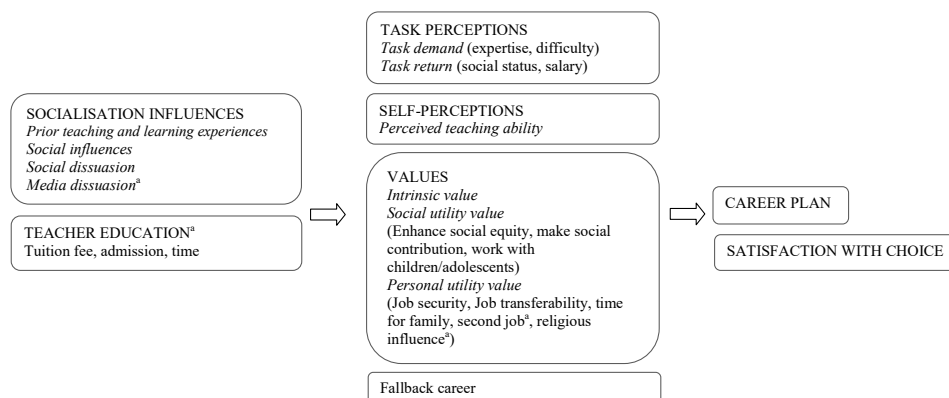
SOCIALISATION INFLUENCES
*Prior teaching and learning experiences*
*Social influences*
*Social dissuasion*
*Media dissuasion*$^{a}$

TEACHER EDUCATION$^{a}$
Tuition fee, admission, time

TASK PERCEPTIONS
*Task demand* (expertise, difficulty)
*Task return* (social status, salary)

SELF-PERCEPTIONS
*Perceived teaching ability*

VALUES
*Intrinsic value*
*Social utility value*
(Enhance social equity, make social contribution, work with children/adolescents)
*Personal utility value*
(Job security, Job transferability, time for family, second job$^{a}$, religious influence$^{a}$)

Fallback career

CAREER PLAN

SATISFACTION WITH CHOICE